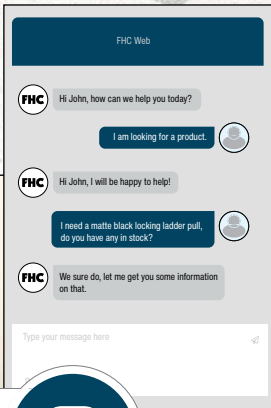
FHC Web

FHC Hi John, how can we help you today?

I am looking for a product.

FHC Hi John, I will be happy to help!

I need a matte black locking ladder pull, do you have any in stock?

FHC We sure do, let me get you some information on that.

Type your message here